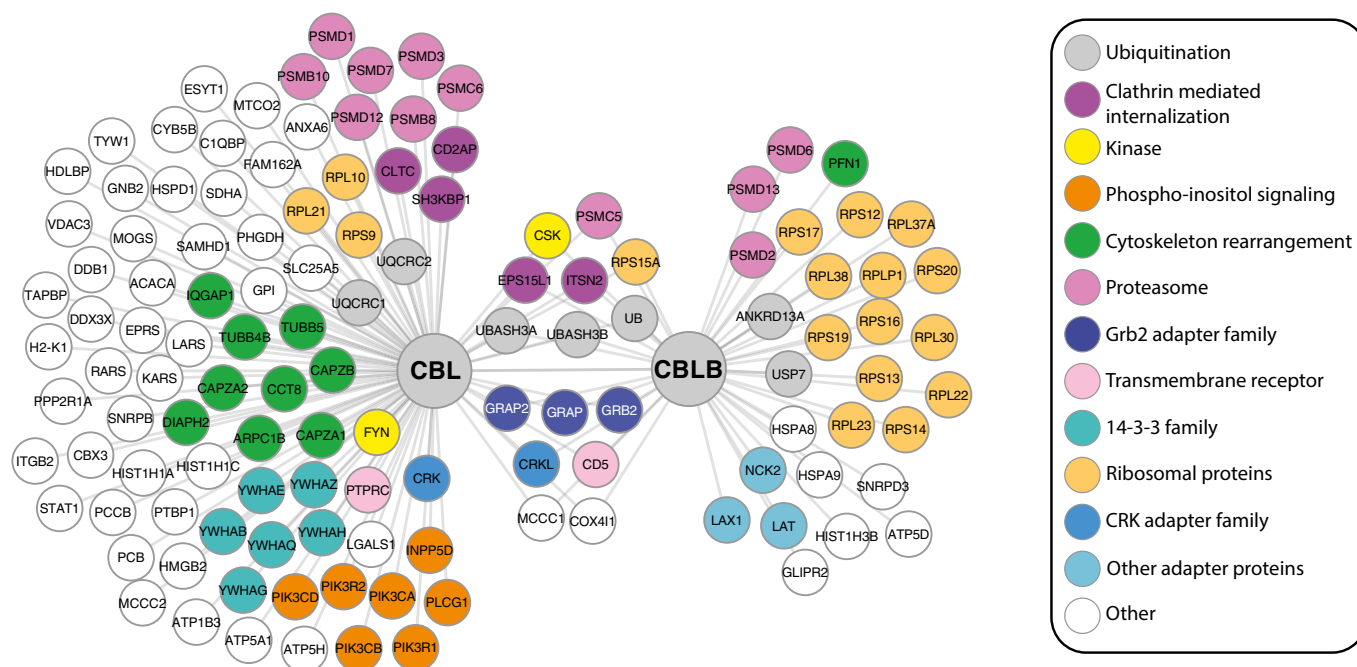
PSMD1
PSMD3
PSMB10
PSMD7
PSMC6
ESYT1
MTCO2
PSMD12
PSMB8
TYW1
CYB5B
C1QBP
ANXA6
CD2AP
FAM162A
CLTC
HDLBP
GNB2
HSPD1
SDHA
RPL10
SH3KBP1
RPL21
VDAC3
MOGS
PHGDH
RPS9
SAMHD1
UQCRC2
DDB1
ACACA
SLC25A5
TAPBP
IQGAP1
GPI
UQCRC1
DDX3X
EPRS
TUBB4B
TUBB5
H2-K1
LARS
RARS
KARS
CAPZB
CBL
PPP2R1A
CAPZA2
CCT8
SNRPB
DIAPH2
ARPC1B
CAPZA1
FYN
ITGB2
CBX3
HIST1H1C
HIST1H1A
STAT1
PCCB
YWHAE
YWHAZ
PTPRC
CRK
PTBP1
YWHAB
YWHAQ
YWHAH
LGALS1
INPP5D
PCB
HMGB2
MCCC2
YWHAG
PIK3CD
PIK3R2
PIK3CA
PLCG1
ATP1B3
ATP5A1
ATP5H
PIK3CB
PIK3R1
PSMC5
CSK
RPS15A
EPS15L1
ITSN2
UBASH3A
UBASH3B
UB
GRAP2
GRAP
GRB2
CRKL
CD5
MCCC1
COX4I1
PSMD6
PFN1
PSMD13
RPS17
RPS12
RPL37A
PSMD2
RPL38
RPLP1
RPS20
ANKRD13A
RPS19
RPS16
RPL30
CBLB
USP7
RPS13
RPL22
HSPA8
RPL23
RPS14
NCK2
HSPA9
SNRPD3
LAX1
LAT
HIST1H3B
ATP5D
GLIPR2

Ubiquitination
Clathrin mediated internalization
Kinase
Phospho-inositol signaling
Cytoskeleton rearrangement
Proteasome
Grb2 adapter family
Transmembrane receptor
14-3-3 family
Ribosomal proteins
CRK adapter family
Other adapter proteins
Other